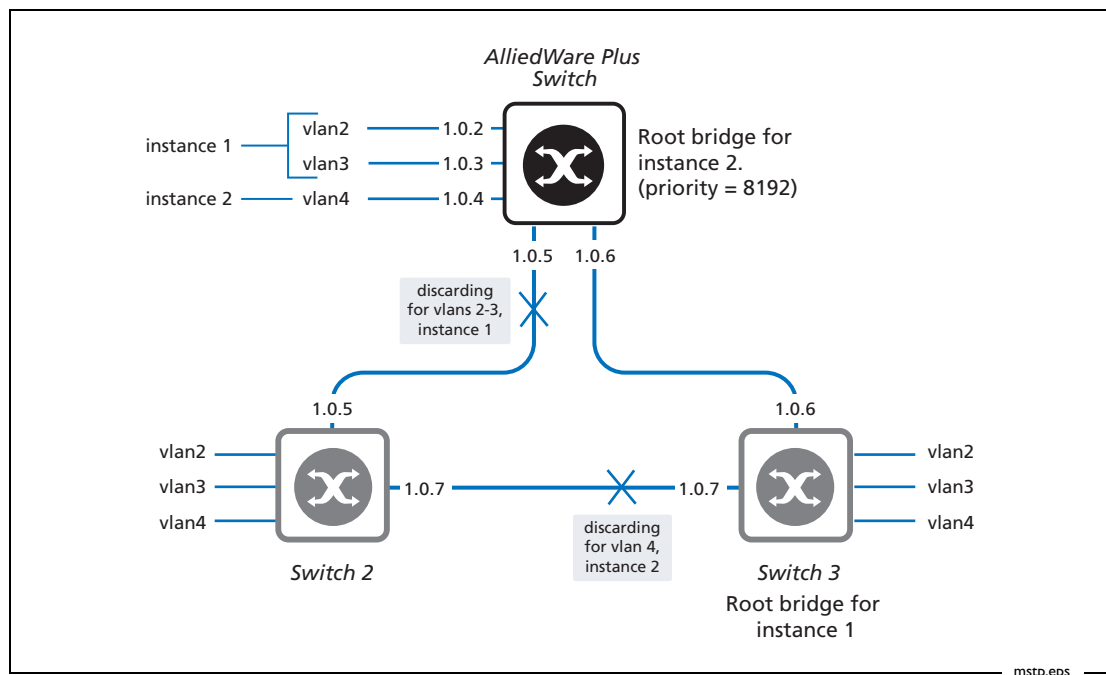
AlliedWare Plus Switch

instance 1
vlan2 1.0.2
vlan3 1.0.3
instance 2 vlan4 1.0.4

Root bridge for instance 2. (priority = 8192)

1.0.5 1.0.6

discarding for vlans 2-3, instance 1

1.0.5
1.0.6

vlan2
vlan3
vlan4
1.0.7
1.0.7
vlan2
vlan3
vlan4

discarding for vlan 4, instance 2

Switch 2
Switch 3
Root bridge for instance 1

mstp.eps